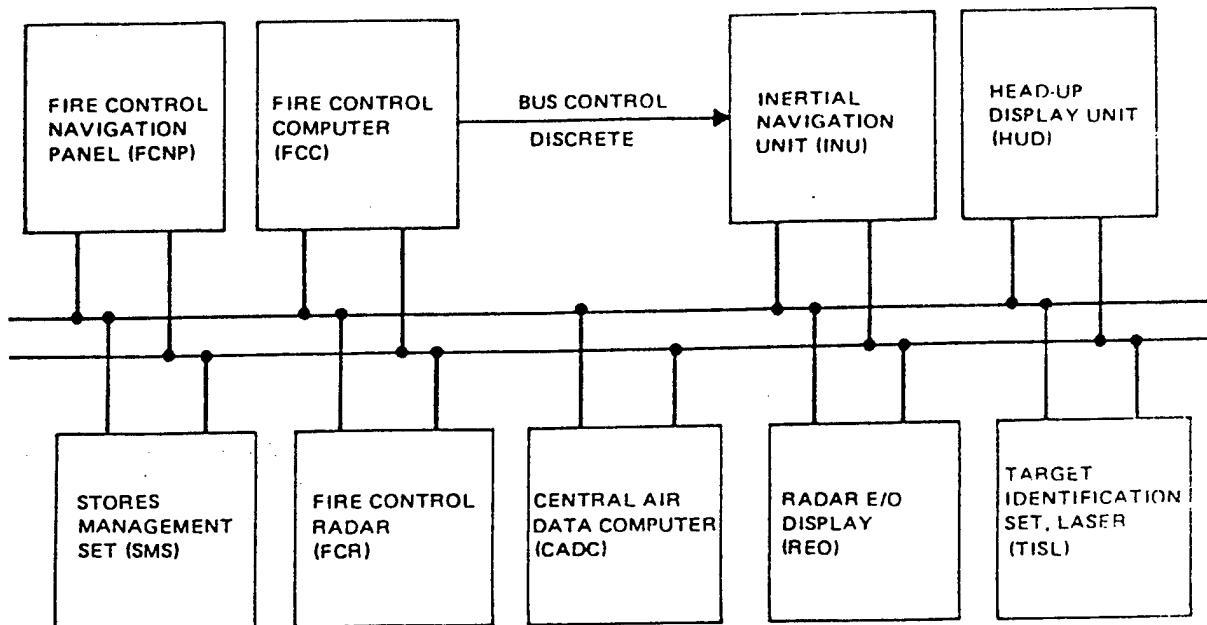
FIRE CONTROL NAVIGATION PANEL (FCNP)

FIRE CONTROL COMPUTER (FCC)

BUS CONTROL

DISCRETE

INERTIAL NAVIGATION UNIT (INU)

HEAD-UP DISPLAY UNIT (HUD)

STORES MANAGEMENT SET (SMS)

FIRE CONTROL RADAR (FCR)

CENTRAL AIR DATA COMPUTER (CADC)

RADAR E/O DISPLAY (REO)

TARGET IDENTIFICATION SET, LASER (TISL)